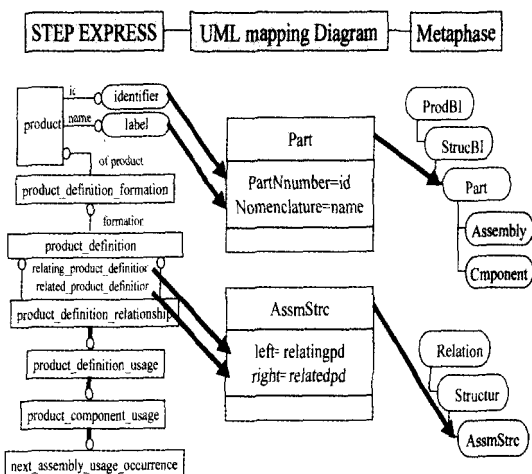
STEP EXPRESS

UML mapping Diagram

Metaphase

product

id

identifier

name

label

of product

product_definition_formation

formation

product_definition

relating_product_definition

related_product_definition

product_definition_relationship

product_definition_usage

product_component_usage

next_assembly_usage_occurrence

Part

PartNnumber=id
Nomenclature=name

AssmStrc

left= relatingpd
right= relatedpd

ProdBI

StrucBI

Part

Assembly

Cmponent

Relation

Structur

AssmStrc